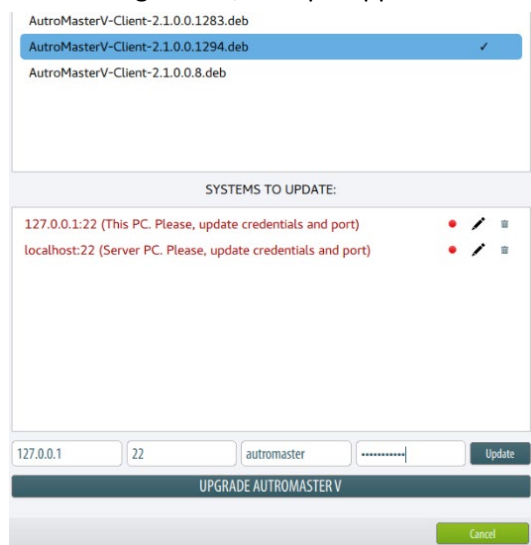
AutroMasterV-Client-2.1.0.0.1283.deb
AutroMasterV-Client-2.1.0.0.1294.deb ✓
AutroMasterV-Client-2.1.0.0.8.deb

SYSTEMS TO UPDATE:

127.0.0.1:22 (This PC. Please, update credentials and port)
localhost:22 (Server PC. Please, update credentials and port)

127.0.0.1
22
autromaster
••••••••••••
Update

UPGRADE AUTROMASTER V

Cancel